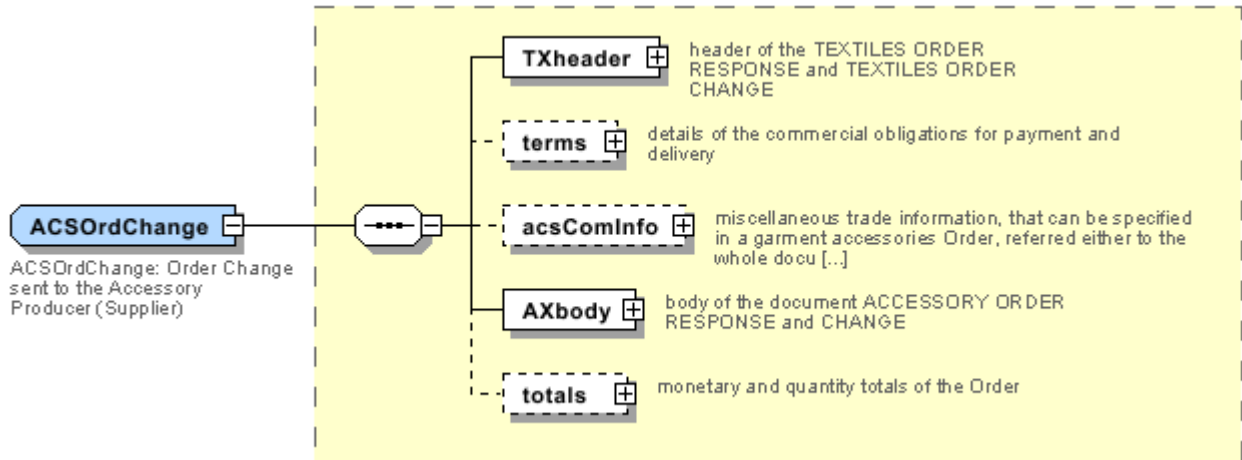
ACSOrdChange

ACSOrdChange: Order Change sent to the Accessory Producer (Supplier)

TXheader

header of the TEXTILES ORDER RESPONSE and TEXTILES ORDER CHANGE

terms

details of the commercial obligations for payment and delivery

acsComInfo

miscellaneous trade information, that can be specified in a garment accessories Order, referred either to the whole docu [...]

AXbody

body of the document ACCESSORY ORDER RESPONSE and CHANGE

totals

monetary and quantity totals of the Order